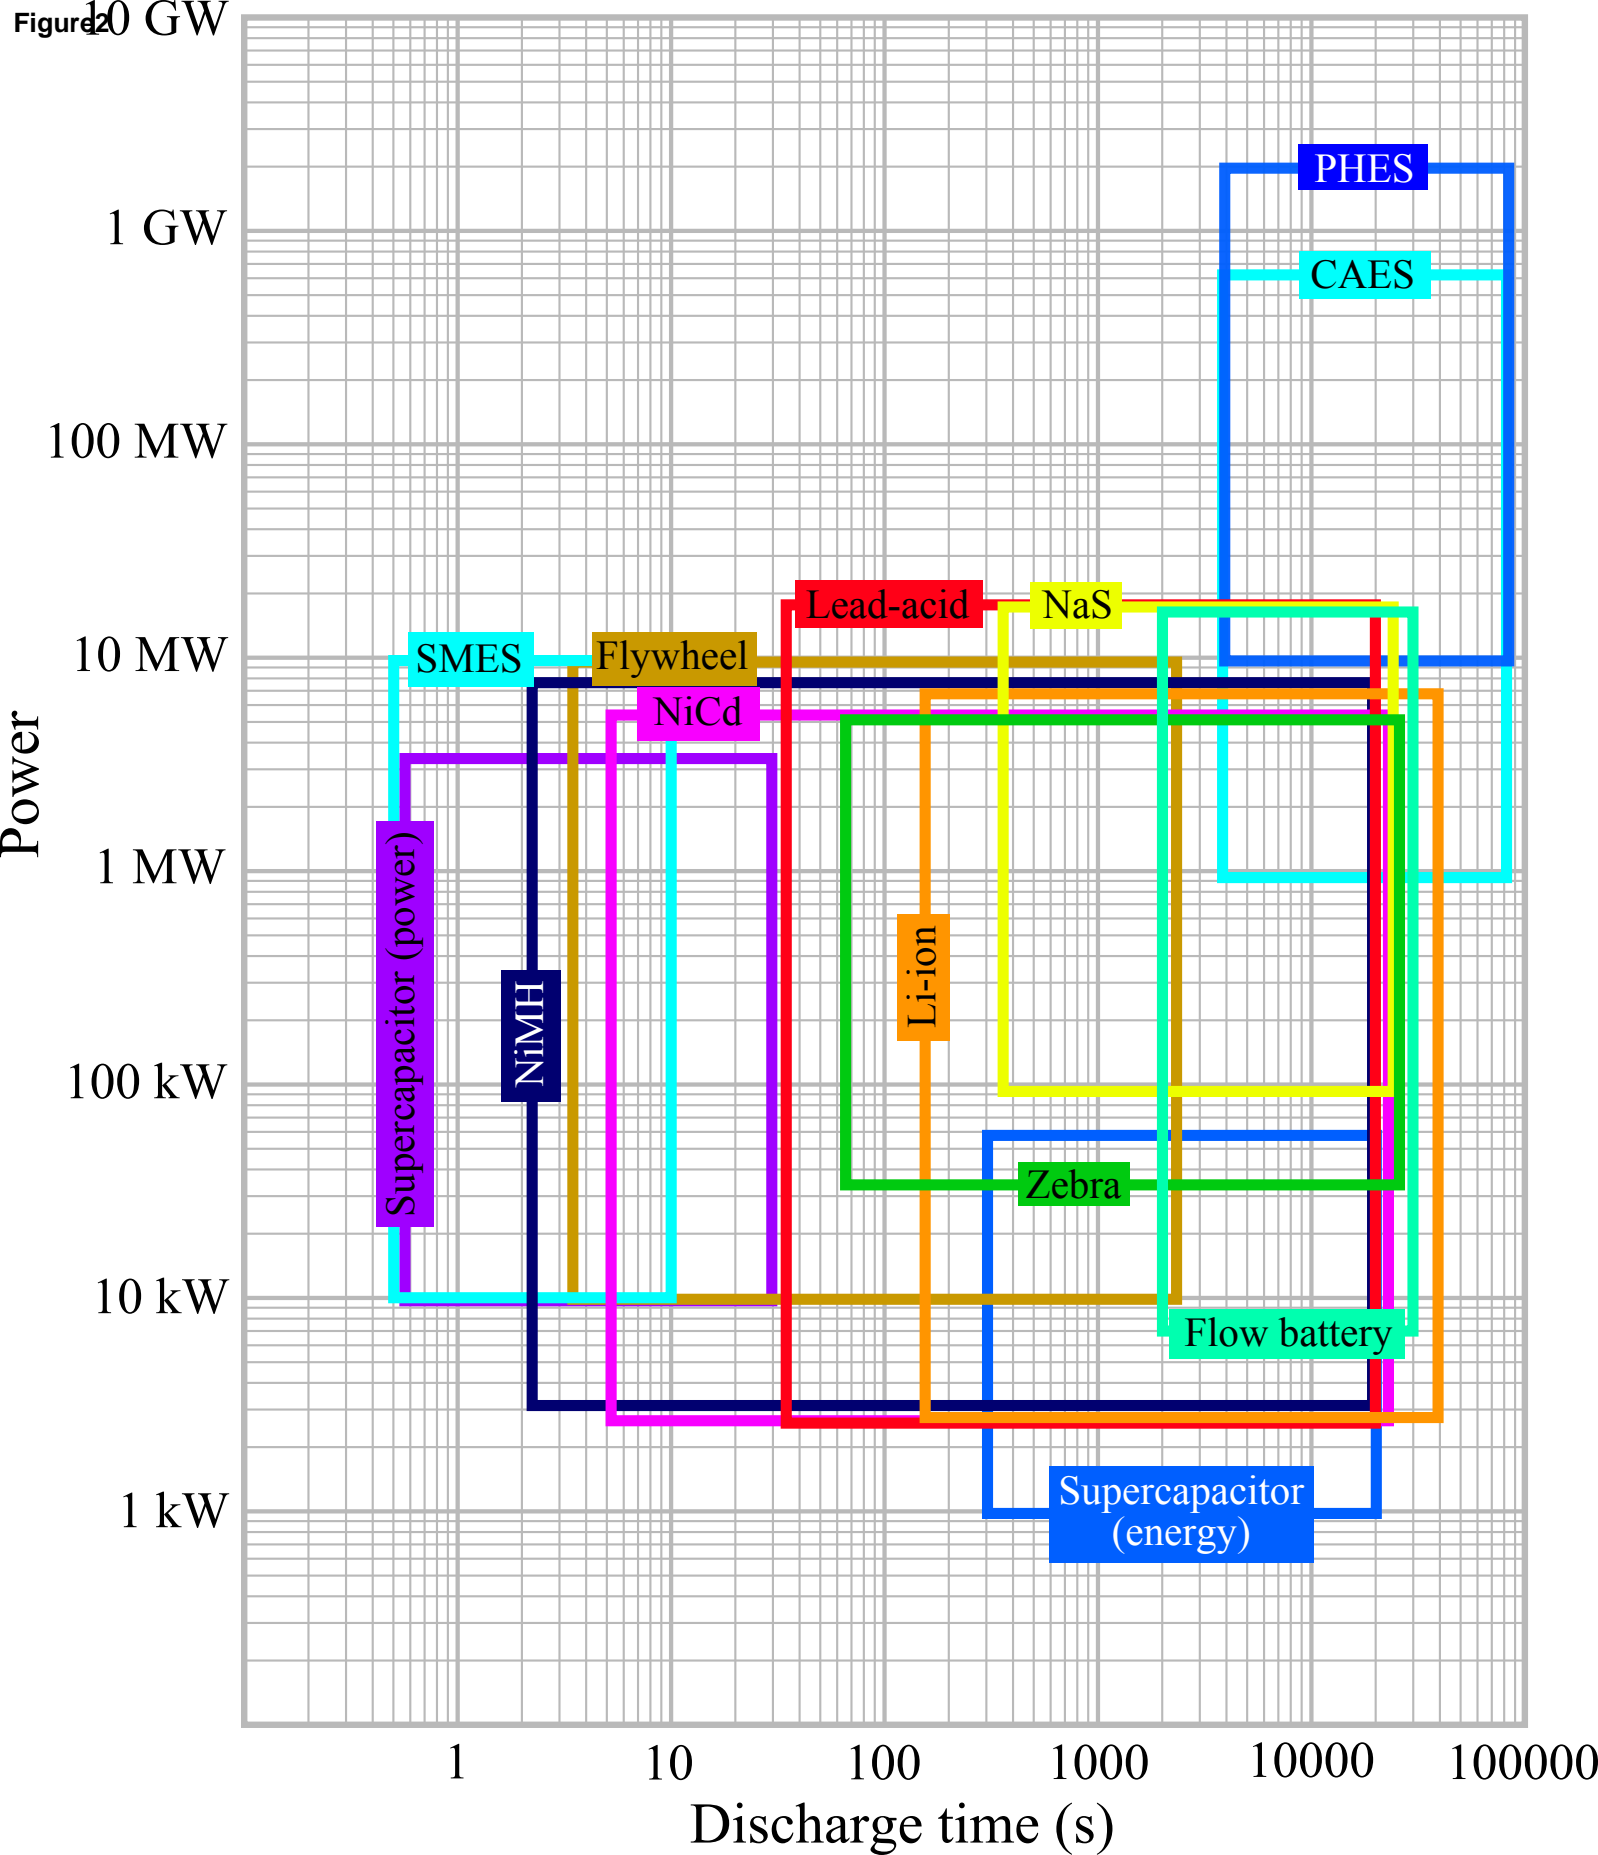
Figure 2

10 GW
1 GW
100 MW
10 MW
1 MW
100 kW
10 kW
1 kW

Power

PHES
CAES
Lead-acid
NaS
SMES
Flywheel
NiCd
Supercapacitor (power)
NiMH
Li-ion
Zebra
Flow battery
Supercapacitor (energy)

1
10
100
1000
10000
100000

Discharge time (s)